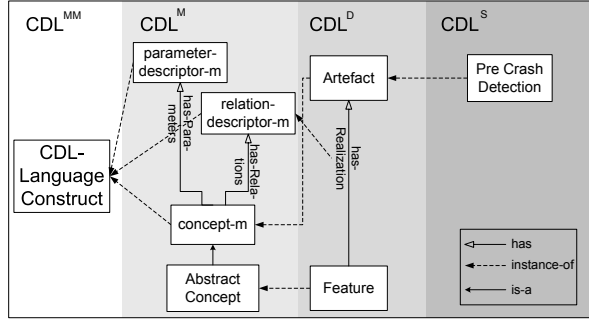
$CDL^{MM}$

$CDL^{M}$

$CDL^{D}$

$CDL^{S}$

parameter-descriptor-m

Artefact

Pre Crash Detection

relation-descriptor-m

has-Parameters

has-Relations

has-Realization

CDL-Language Construct

concept-m

Abstract Concept

Feature

has

instance-of

is-a